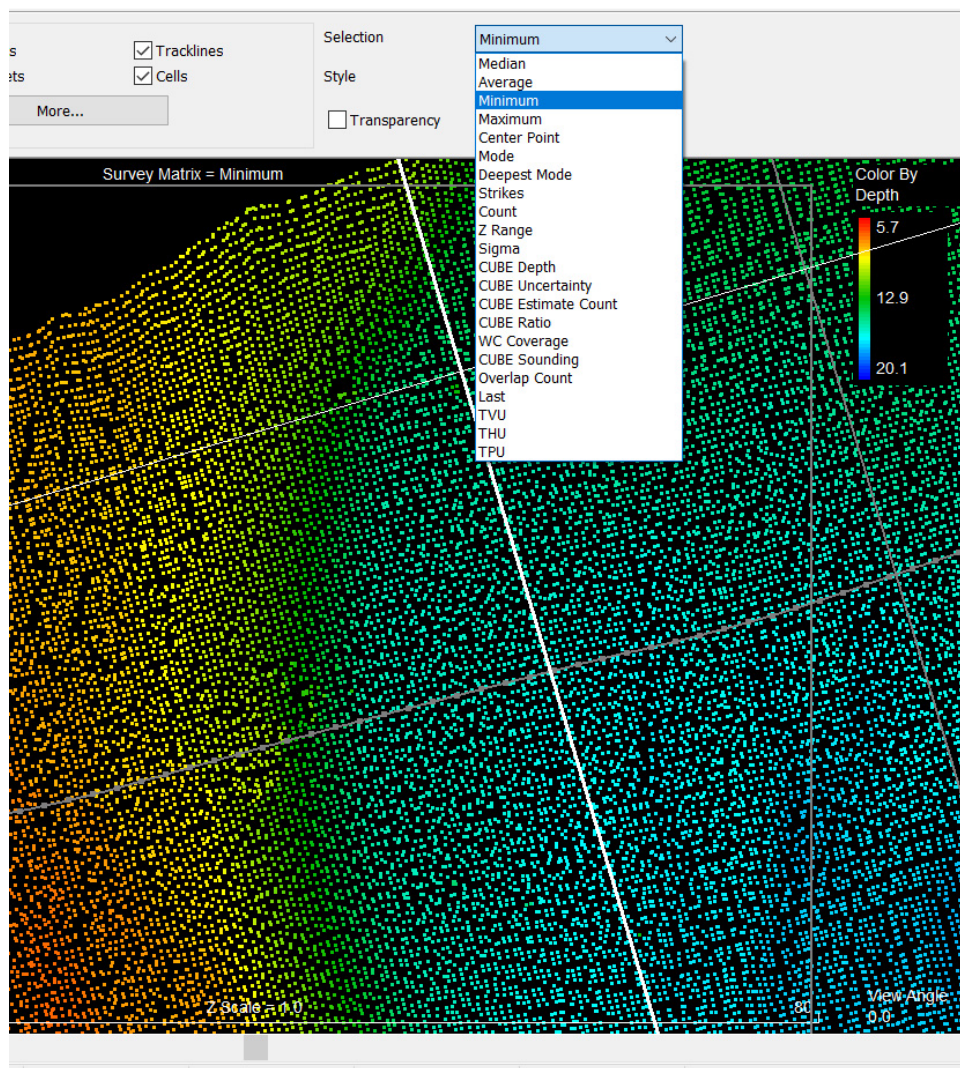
s
ets
Tracklines
Cells
More...
Selection
Style
Transparency
Minimum
Median
Average
Minimum
Maximum
Center Point
Mode
Deepest Mode
Strikes
Count
Z Range
Sigma
CUBE Depth
CUBE Uncertainty
CUBE Estimate Count
CUBE Ratio
WC Coverage
CUBE Sounding
Overlap Count
Last
TVU
THU
TPU
Survey Matrix = Minimum
Color By Depth
5.7
12.9
20.1
Z Scale = 1.0
80
View Angle
0.0